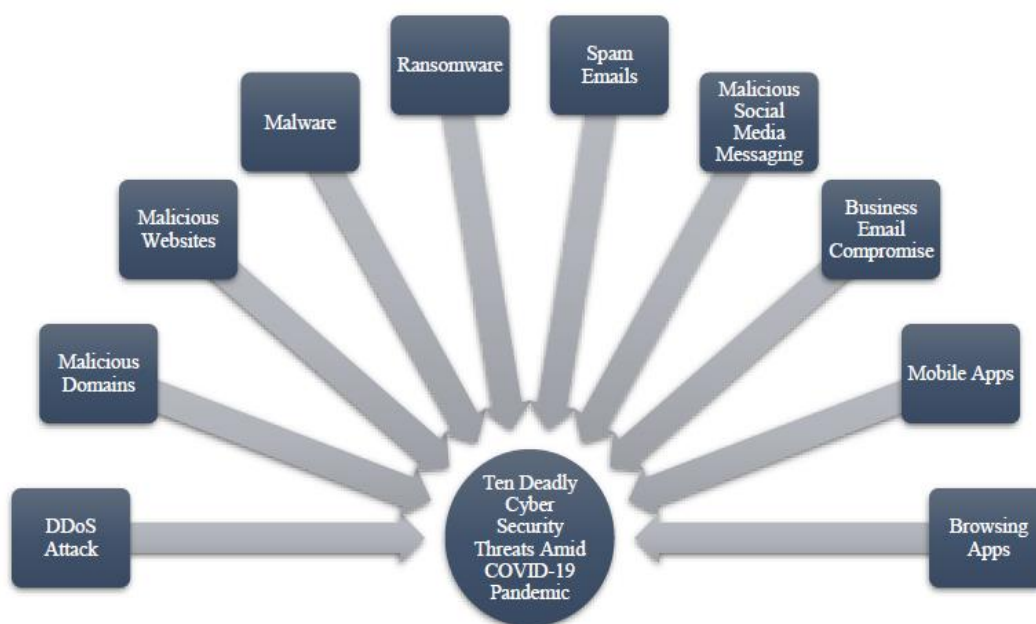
DDoS Attack

Malicious Domains

Malicious Websites

Malware

Ransomware

Spam Emails

Malicious Social Media Messaging

Business Email Compromise

Mobile Apps

Browsing Apps

Ten Deadly Cyber Security Threats Amid COVID-19 Pandemic